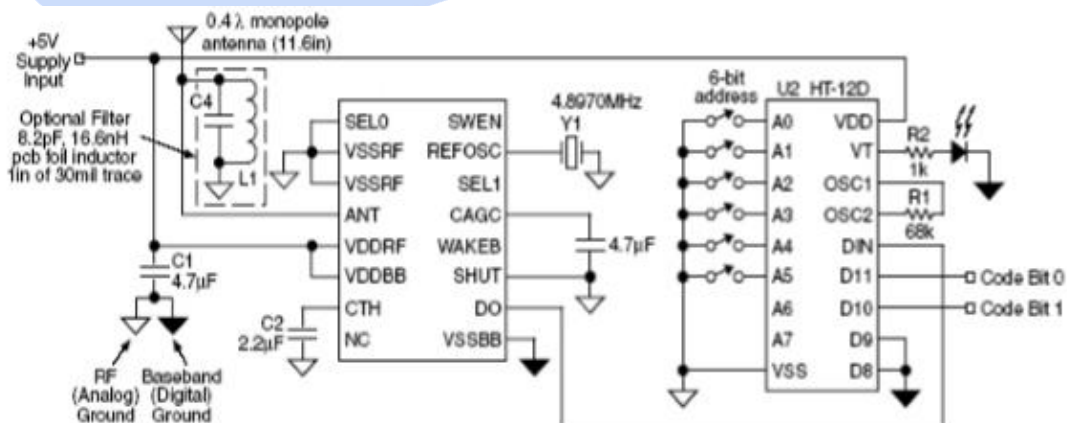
+5V Supply Input

0.4 λ monopole antenna (11.6in)

Optional Filter 8.2pF, 16.6nH pcb foil inductor 1in of 30mil trace

C4

L1

SEL0
VSSRF
VSSRF
ANT
VDDRF
VDDBB
CTH
NC

SWEN
REFOSC
SEL1
CAGC
WAKEB
SHUT
DO
VSSBB

4.8970MHz
Y1

4.7µF

C1
4.7µF

C2
2.2µF

RF (Analog) Ground

Baseband (Digital) Ground

6-bit address

U2 HT-12D

A0
A1
A2
A3
A4
A5
A6
A7
VSS

VDD
VT
OSC1
OSC2
DIN
D11
D10
D9
D8

R2
1k

R1
68k

Code Bit 0

Code Bit 1